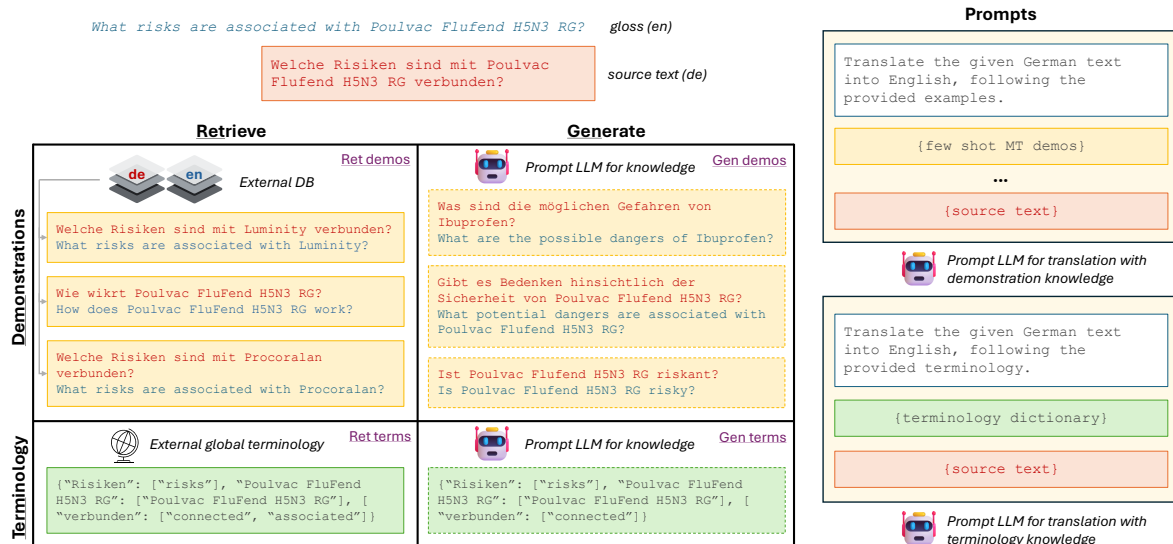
What risks are associated with Poulvac Flufend H5N3 RG? gloss (en)

Welche Risiken sind mit Poulvac Flufend H5N3 RG verbunden? source text (de)

Retrieve

Generate

Demonstrations

Ret demos

de en

External DB

Welche Risiken sind mit Luminity verbunden?
What risks are associated with Luminity?

Wie wikrt Poulvac FluFend H5N3 RG?
How does Poulvac FluFend H5N3 RG work?

Welche Risiken sind mit Procoralan verbunden?
What risks are associated with Procoralan?

Prompt LLM for knowledge

Gen demos

Was sind die möglichen Gefahren von Ibuprofen?
What are the possible dangers of Ibuprofen?

Gibt es Bedenken hinsichtlich der Sicherheit von Poulvac Flufend H5N3 RG?
What potential dangers are associated with Poulvac Flufend H5N3 RG?

Ist Poulvac Flufend H5N3 RG riskant?
Is Poulvac Flufend H5N3 RG risky?

Terminology

External global terminology

Ret terms

{"Risiken": ["risks"], "Poulvac FluFend H5N3 RG": ["Poulvac FluFend H5N3 RG"], [ "verbunden": ["connected", "associated"]}

Prompt LLM for knowledge

Gen terms

{"Risiken": ["risks"], "Poulvac FluFend H5N3 RG": ["Poulvac FluFend H5N3 RG"], [ "verbunden": ["connected"]}

Prompts

Translate the given German text into English, following the provided examples.

{few shot MT demos}

...

{source text}

Prompt LLM for translation with demonstration knowledge

Translate the given German text into English, following the provided terminology.

{terminology dictionary}

{source text}

Prompt LLM for translation with terminology knowledge